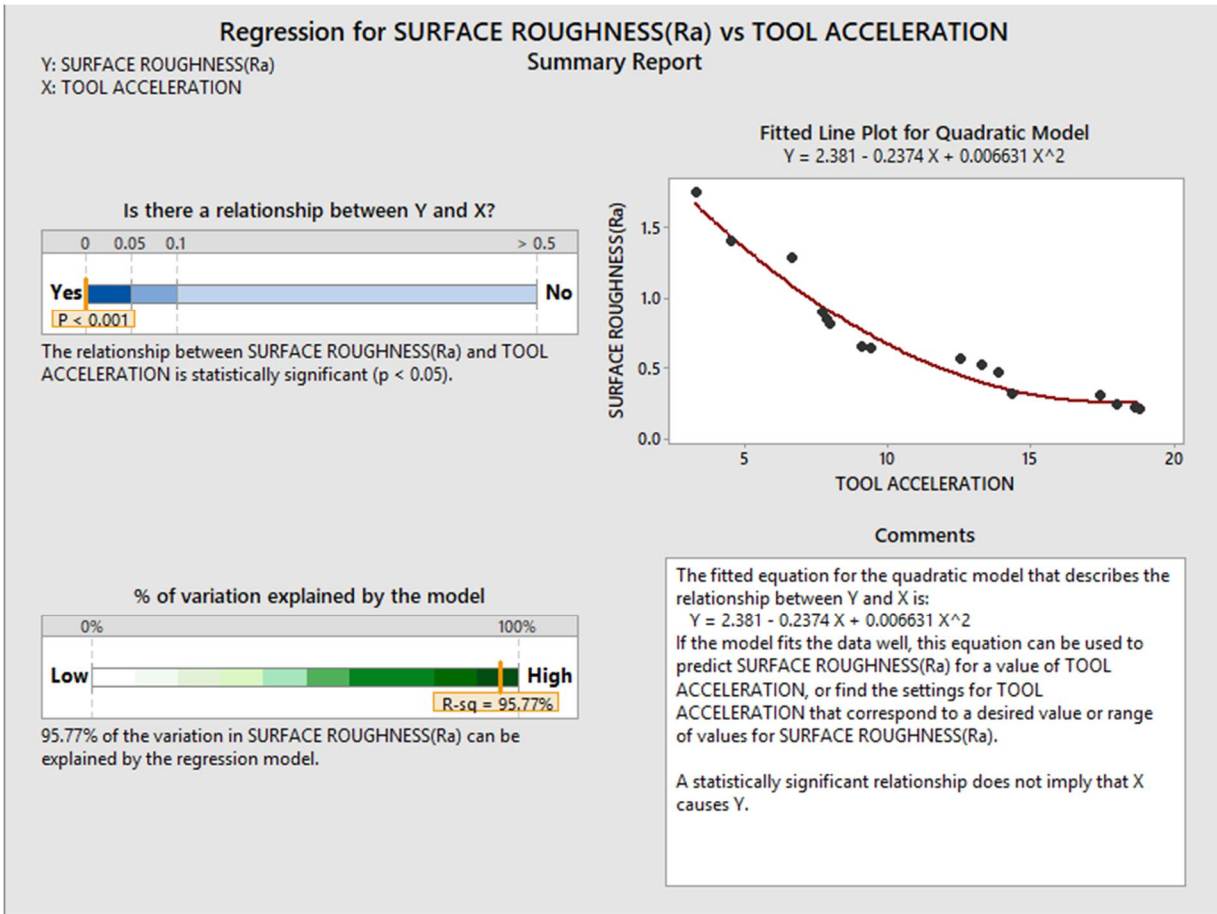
Regression for SURFACE ROUGHNESS(Ra) vs TOOL ACCELERATION
Summary Report

Y: SURFACE ROUGHNESS(Ra)
X: TOOL ACCELERATION

Is there a relationship between Y and X?

0 0.05 0.1 > 0.5

Yes No

P < 0.001

The relationship between SURFACE ROUGHNESS(Ra) and TOOL ACCELERATION is statistically significant (p < 0.05).

Fitted Line Plot for Quadratic Model
Y = 2.381 - 0.2374 X + 0.006631 X^2

SURFACE ROUGHNESS(Ra)

1.5
1.0
0.5
0.0

5 10 15 20

TOOL ACCELERATION

% of variation explained by the model

0% 100%

Low High

R-sq = 95.77%

95.77% of the variation in SURFACE ROUGHNESS(Ra) can be explained by the regression model.

Comments

The fitted equation for the quadratic model that describes the relationship between Y and X is:
Y = 2.381 - 0.2374 X + 0.006631 X^2
If the model fits the data well, this equation can be used to predict SURFACE ROUGHNESS(Ra) for a value of TOOL ACCELERATION, or find the settings for TOOL ACCELERATION that correspond to a desired value or range of values for SURFACE ROUGHNESS(Ra).

A statistically significant relationship does not imply that X causes Y.